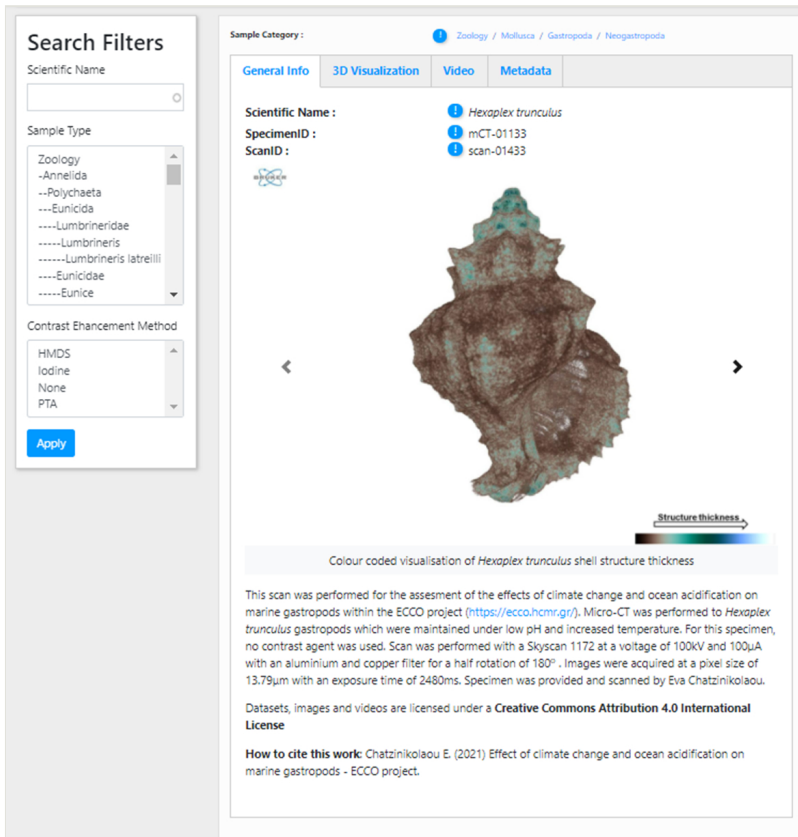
Search Filters

Scientific Name

Sample Type

Zoology
-Annelida
--Polychaeta
---Eunicida
----Lumbrineridae
-----Lumbrineris
------Lumbrineris latreilli
----Eunicidae
-----Eunice

Contrast Ehancement Method

HMDS
Iodine
None
PTA

Apply

Sample Category : Zoology / Mollusca / Gastropoda / Neogastropoda

General Info | 3D Visualization | Video | Metadata

Scientific Name : Hexaplex trunculus
SpecimenID : mCT-01133
ScanID : scan-01433

Structure thickness

Colour coded visualisation of Hexaplex trunculus shell structure thickness

This scan was performed for the assesment of the effects of climate change and ocean acidification on marine gastropods within the ECCO project (https://ecco.hcmr.gr/). Micro-CT was performed to Hexaplex trunculus gastropods which were maintained under low pH and increased temperature. For this specimen, no contrast agent was used. Scan was performed with a Skyscan 1172 at a voltage of 100kV and 100μA with an aluminium and copper filter for a half rotation of 180° . Images were acquired at a pixel size of 13.79μm with an exposure time of 2480ms. Specimen was provided and scanned by Eva Chatzinikolaou.

Datasets, images and videos are licensed under a Creative Commons Attribution 4.0 International License

How to cite this work: Chatzinikolaou E. (2021) Effect of climate change and ocean acidification on marine gastropods - ECCO project.